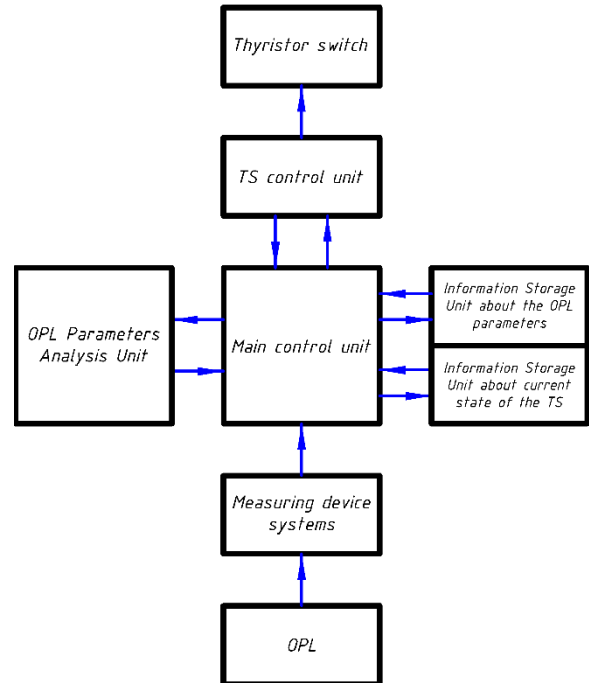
Thyristor switch

TS control unit

OPL Parameters Analysis Unit

Main control unit

Information Storage Unit about the OPL parameters

Information Storage Unit about current state of the TS

Measuring device systems

OPL